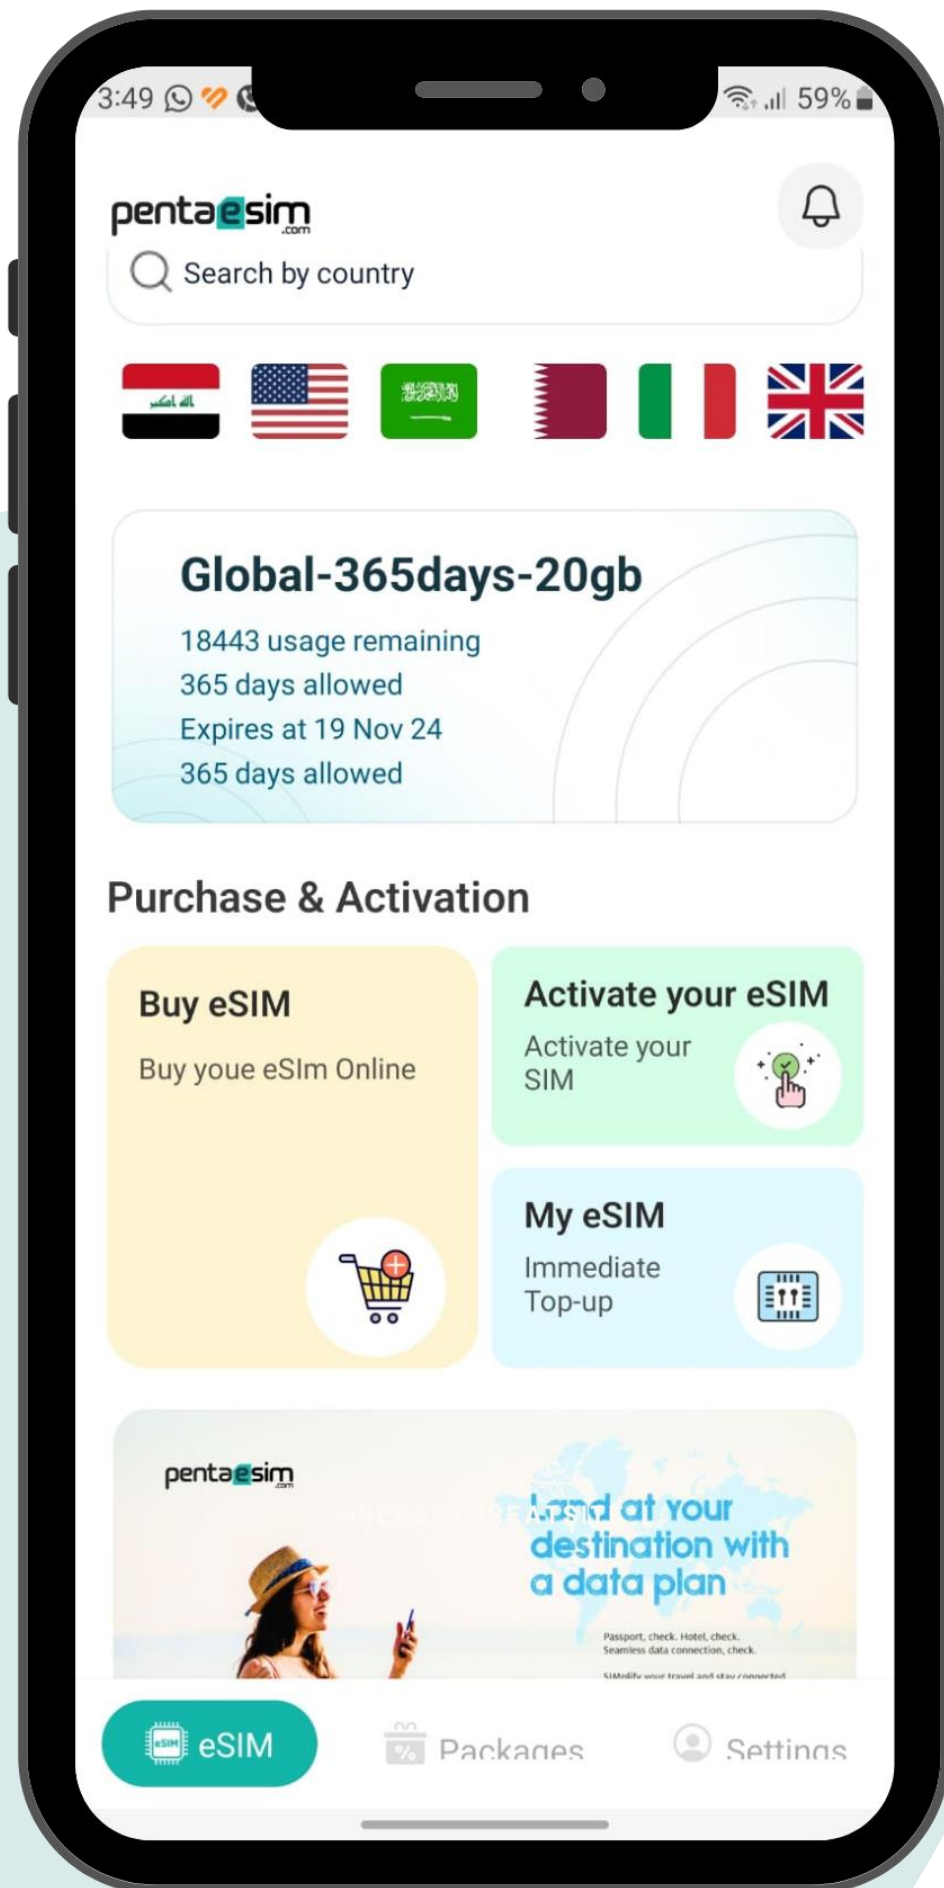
3:49 59%

pentaesim .com

Search by country

Global-365days-20gb

18443 usage remaining
365 days allowed
Expires at 19 Nov 24
365 days allowed

Purchase & Activation

Buy eSIM

Buy youe eSIm Online

Activate your eSIM

Activate your SIM

My eSIM

Immediate Top-up

pentaesim

Land at your destination with a data plan

Passport, check. Hotel, check. Seamless data connection, check.

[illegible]

eSIM Packages Settings